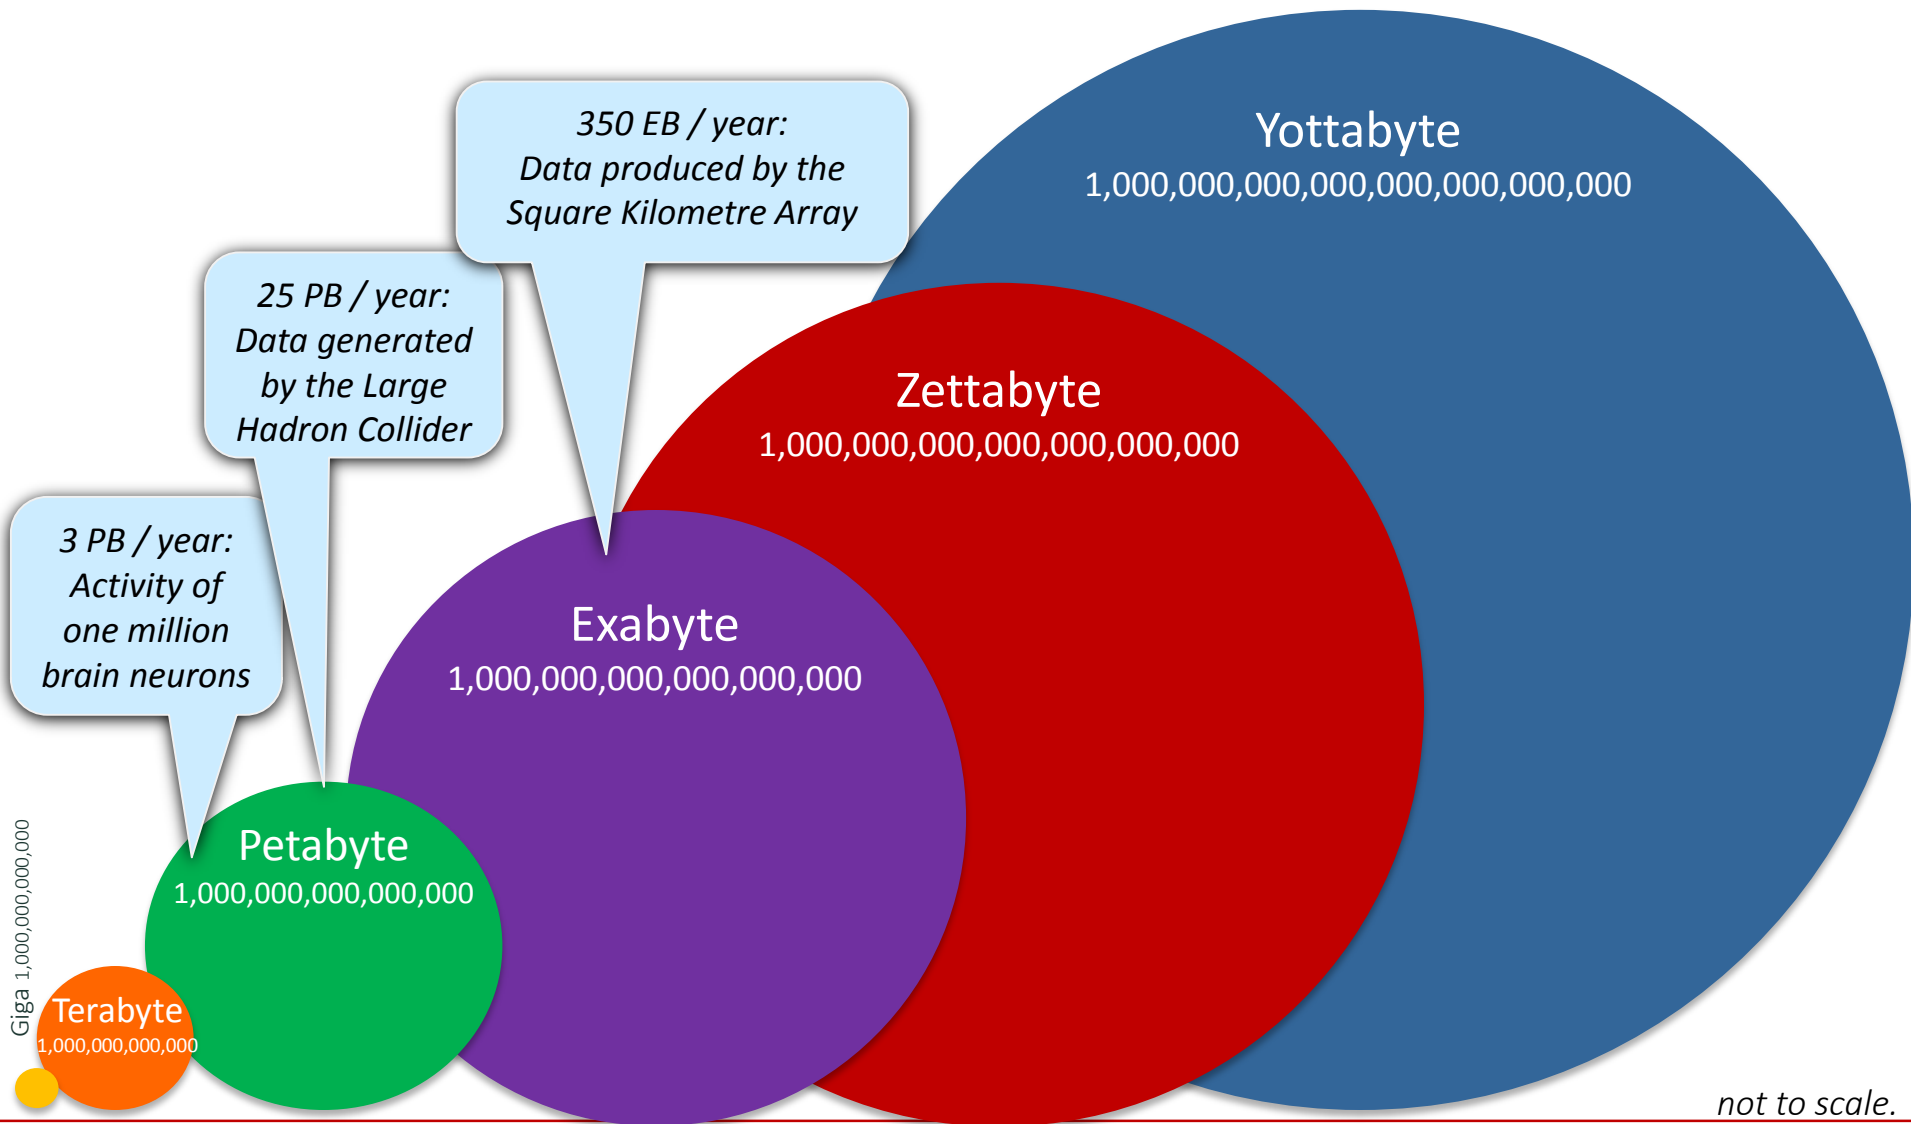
350 EB / year:
Data produced by the
Square Kilometre Array

Yottabyte
1,000,000,000,000,000,000,000,000

25 PB / year:
Data generated
by the Large
Hadron Collider

Zettabyte
1,000,000,000,000,000,000,000

3 PB / year:
Activity of
one million
brain neurons

Exabyte
1,000,000,000,000,000,000

Petabyte
1,000,000,000,000,000

Giga 1,000,000,000

Terabyte
1,000,000,000,000

not to scale.